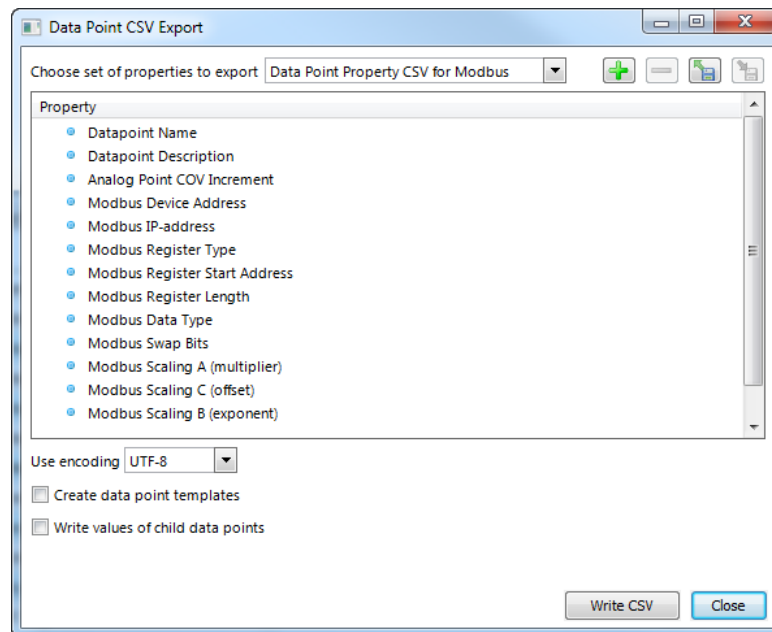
Data Point CSV Export

Choose set of properties to export Data Point Property CSV for Modbus

Property

Datapoint Name
Datapoint Description
Analog Point COV Increment
Modbus Device Address
Modbus IP-address
Modbus Register Type
Modbus Register Start Address
Modbus Register Length
Modbus Data Type
Modbus Swap Bits
Modbus Scaling A (multiplier)
Modbus Scaling C (offset)
Modbus Scaling B (exponent)

Use encoding UTF-8

Create data point templates

Write values of child data points

Write CSV Close